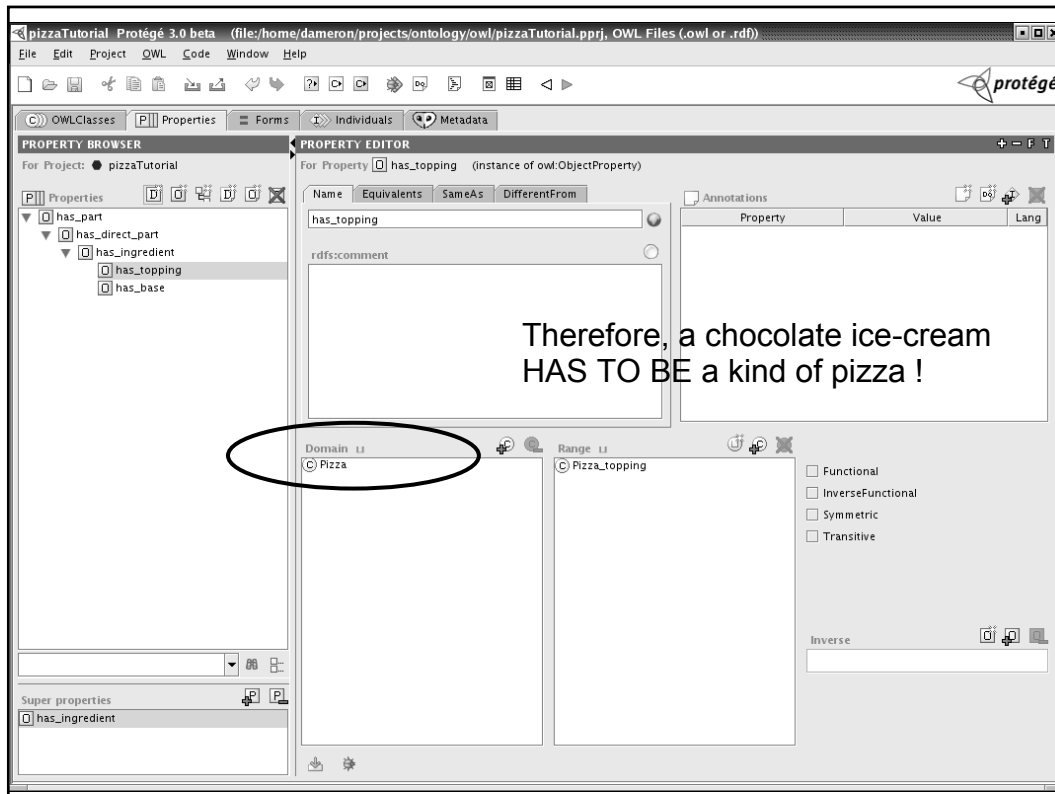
pizzaTutorial Protégé 3.0 beta (file:/home/dameron/projects/ontology/owl/pizzaTutorial.pprj, OWL Files (.owl or .rdf))

File Edit Project OWL Code Window Help

protégé

OWLClasses | Properties | Forms | Individuals | Metadata

PROPERTY BROWSER
For Project: pizzaTutorial

Properties
has_part
has_direct_part
has_ingredient
has_topping
has_base

Super properties
has_ingredient

PROPERTY EDITOR
For Property has_topping (instance of owl:ObjectProperty)

Name | Equivalents | SameAs | DifferentFrom

has_topping

rdfs:comment

Annotations

| Property | Value | Lang |
|---|---|---|

Therefore, a chocolate ice-cream HAS TO BE a kind of pizza !

Domain
Pizza

Range
Pizza_topping

Functional
InverseFunctional
Symmetric
Transitive

Inverse